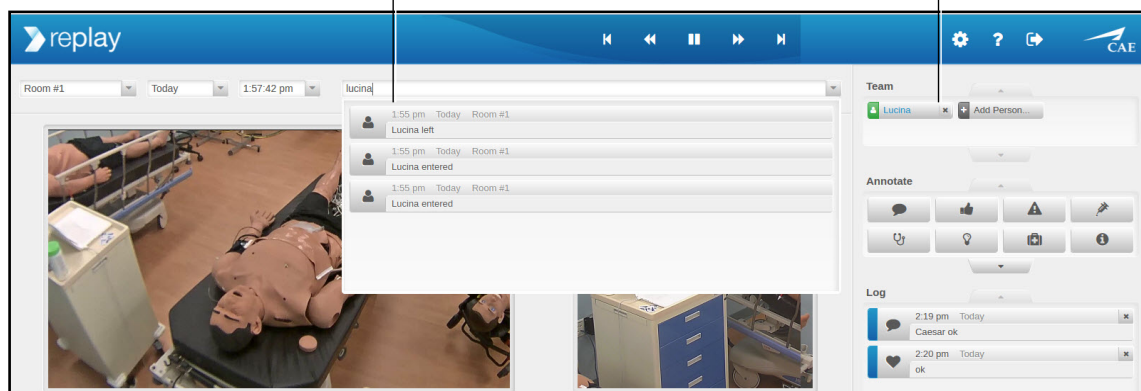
replay

CAE

Room #1

Today

1:57:42 pm

lucina

1:55 pm Today Room #1
Lucina left

1:55 pm Today Room #1
Lucina entered

1:55 pm Today Room #1
Lucina entered

Team

Lucina

Add Person...

Annotate

Log

2:19 pm Today
Caesar ok

2:20 pm Today
ok